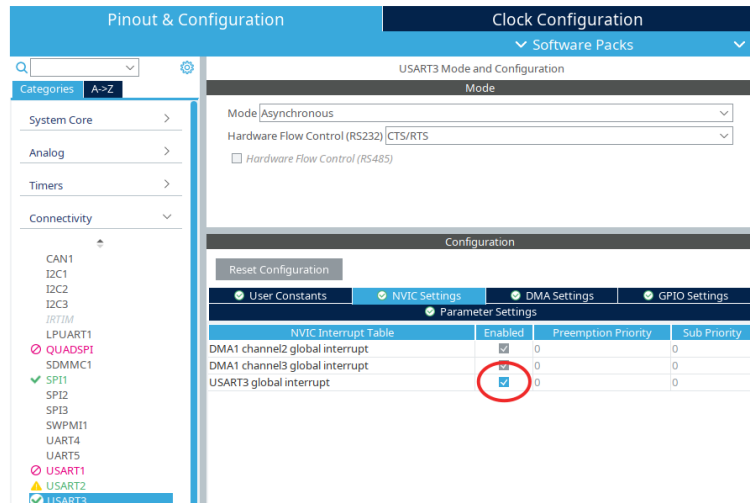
Pinout & Configuration

Clock Configuration

Software Packs

Categories A->Z

System Core

Analog

Timers

Connectivity

CAN1
I2C1
I2C2
I2C3
IRTIM
LPUART1
QUADSPI
SDMMC1
SPI1
SPI2
SPI3
SWPMI1
UART4
UART5
USART1
USART2
USART3

USART3 Mode and Configuration

Mode

Mode Asynchronous

Hardware Flow Control (RS232) CTS/RTS

Hardware Flow Control (RS485)

Configuration

Reset Configuration

User Constants | NVIC Settings | DMA Settings | GPIO Settings

Parameter Settings

| NVIC Interrupt Table | Enabled | Preemption Priority | Sub Priority |
|---|---|---|---|
| DMA1 channel2 global interrupt | ✓ | 0 | 0 |
| DMA1 channel3 global interrupt | ✓ | 0 | 0 |
| USART3 global interrupt | ✓ | 0 | 0 |